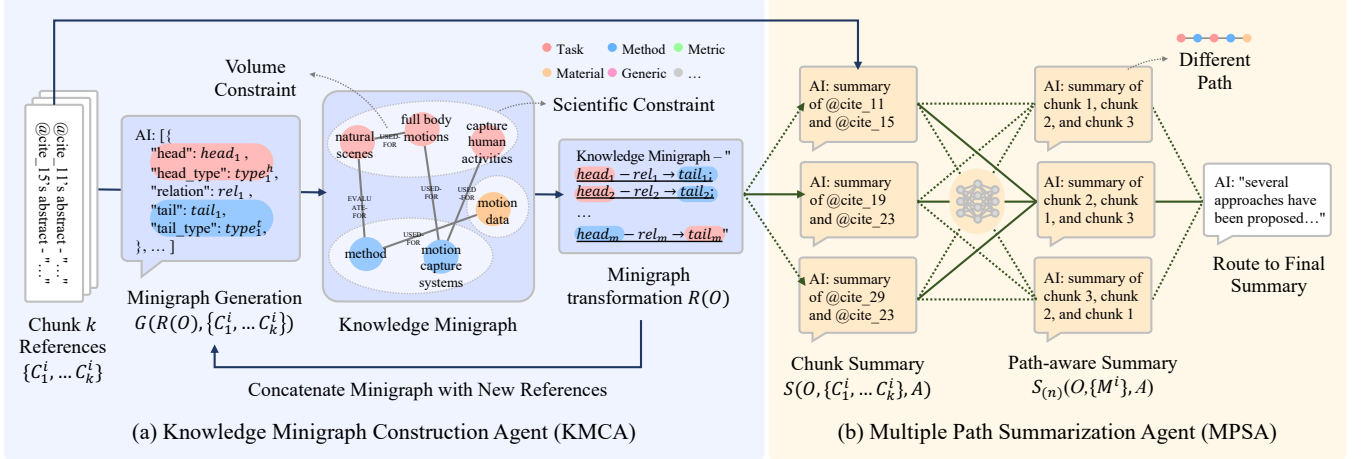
Task Method Metric Material Generic …

Volume Constraint

Scientific Constraint

@cite_11's abstract - " … "
@cite_15's abstract - " … "

AI: [{
"head": $head_1$ ,
"head_type": $type_1^h$,
"relation": $rel_1$ ,
"tail": $tail_1$,
"tail_type": $type_1^t$,
}, … ]

natural scenes
USED-FOR
full body motions
capture human activities
EVALU ATE-FOR
USED-FOR
USED-FOR
motion data
USED-FOR
method
motion capture systems

Knowledge Minigraph – "
$head_1 - rel_1 \rightarrow tail_1$;
$head_2 - rel_2 \rightarrow tail_2$;
…
$head_m - rel_m \rightarrow tail_m$"

Chunk $k$ References $\{C_1^i, \dots C_k^i\}$

Minigraph Generation $G(R(O), \{C_1^i, \dots C_k^i\})$

Knowledge Minigraph

Minigraph transformation $R(O)$

Concatenate Minigraph with New References

(a) Knowledge Minigraph Construction Agent (KMCA)

AI: summary of @cite_11 and @cite_15

AI: summary of @cite_19 and @cite_23

AI: summary of @cite_29 and @cite_23

AI: summary of chunk 1, chunk 2, and chunk 3

AI: summary of chunk 2, chunk 1, and chunk 3

AI: summary of chunk 3, chunk 2, and chunk 1

Different Path

AI: "several approaches have been proposed…"

Route to Final Summary

Chunk Summary $S(O, \{C_1^i, \dots C_k^i\}, A)$

Path-aware Summary $S_{(n)}(O, \{M^i\}, A)$

(b) Multiple Path Summarization Agent (MPSA)